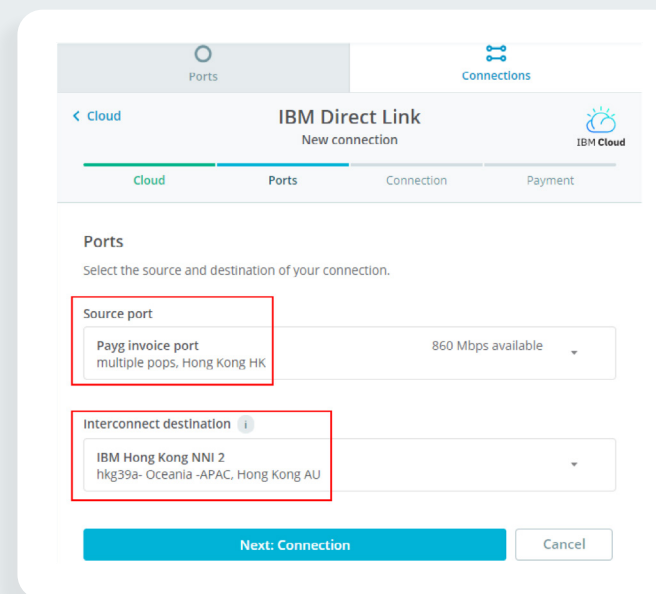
Ports

Connections

< Cloud

IBM Direct Link

New connection

IBM Cloud

Cloud

Ports

Connection

Payment

Ports

Select the source and destination of your connection.

Source port

Payg invoice port
multiple pops, Hong Kong HK

860 Mbps available

Interconnect destination i

IBM Hong Kong NNI 2
hkg39a- Oceania -APAC, Hong Kong AU

Next: Connection

Cancel